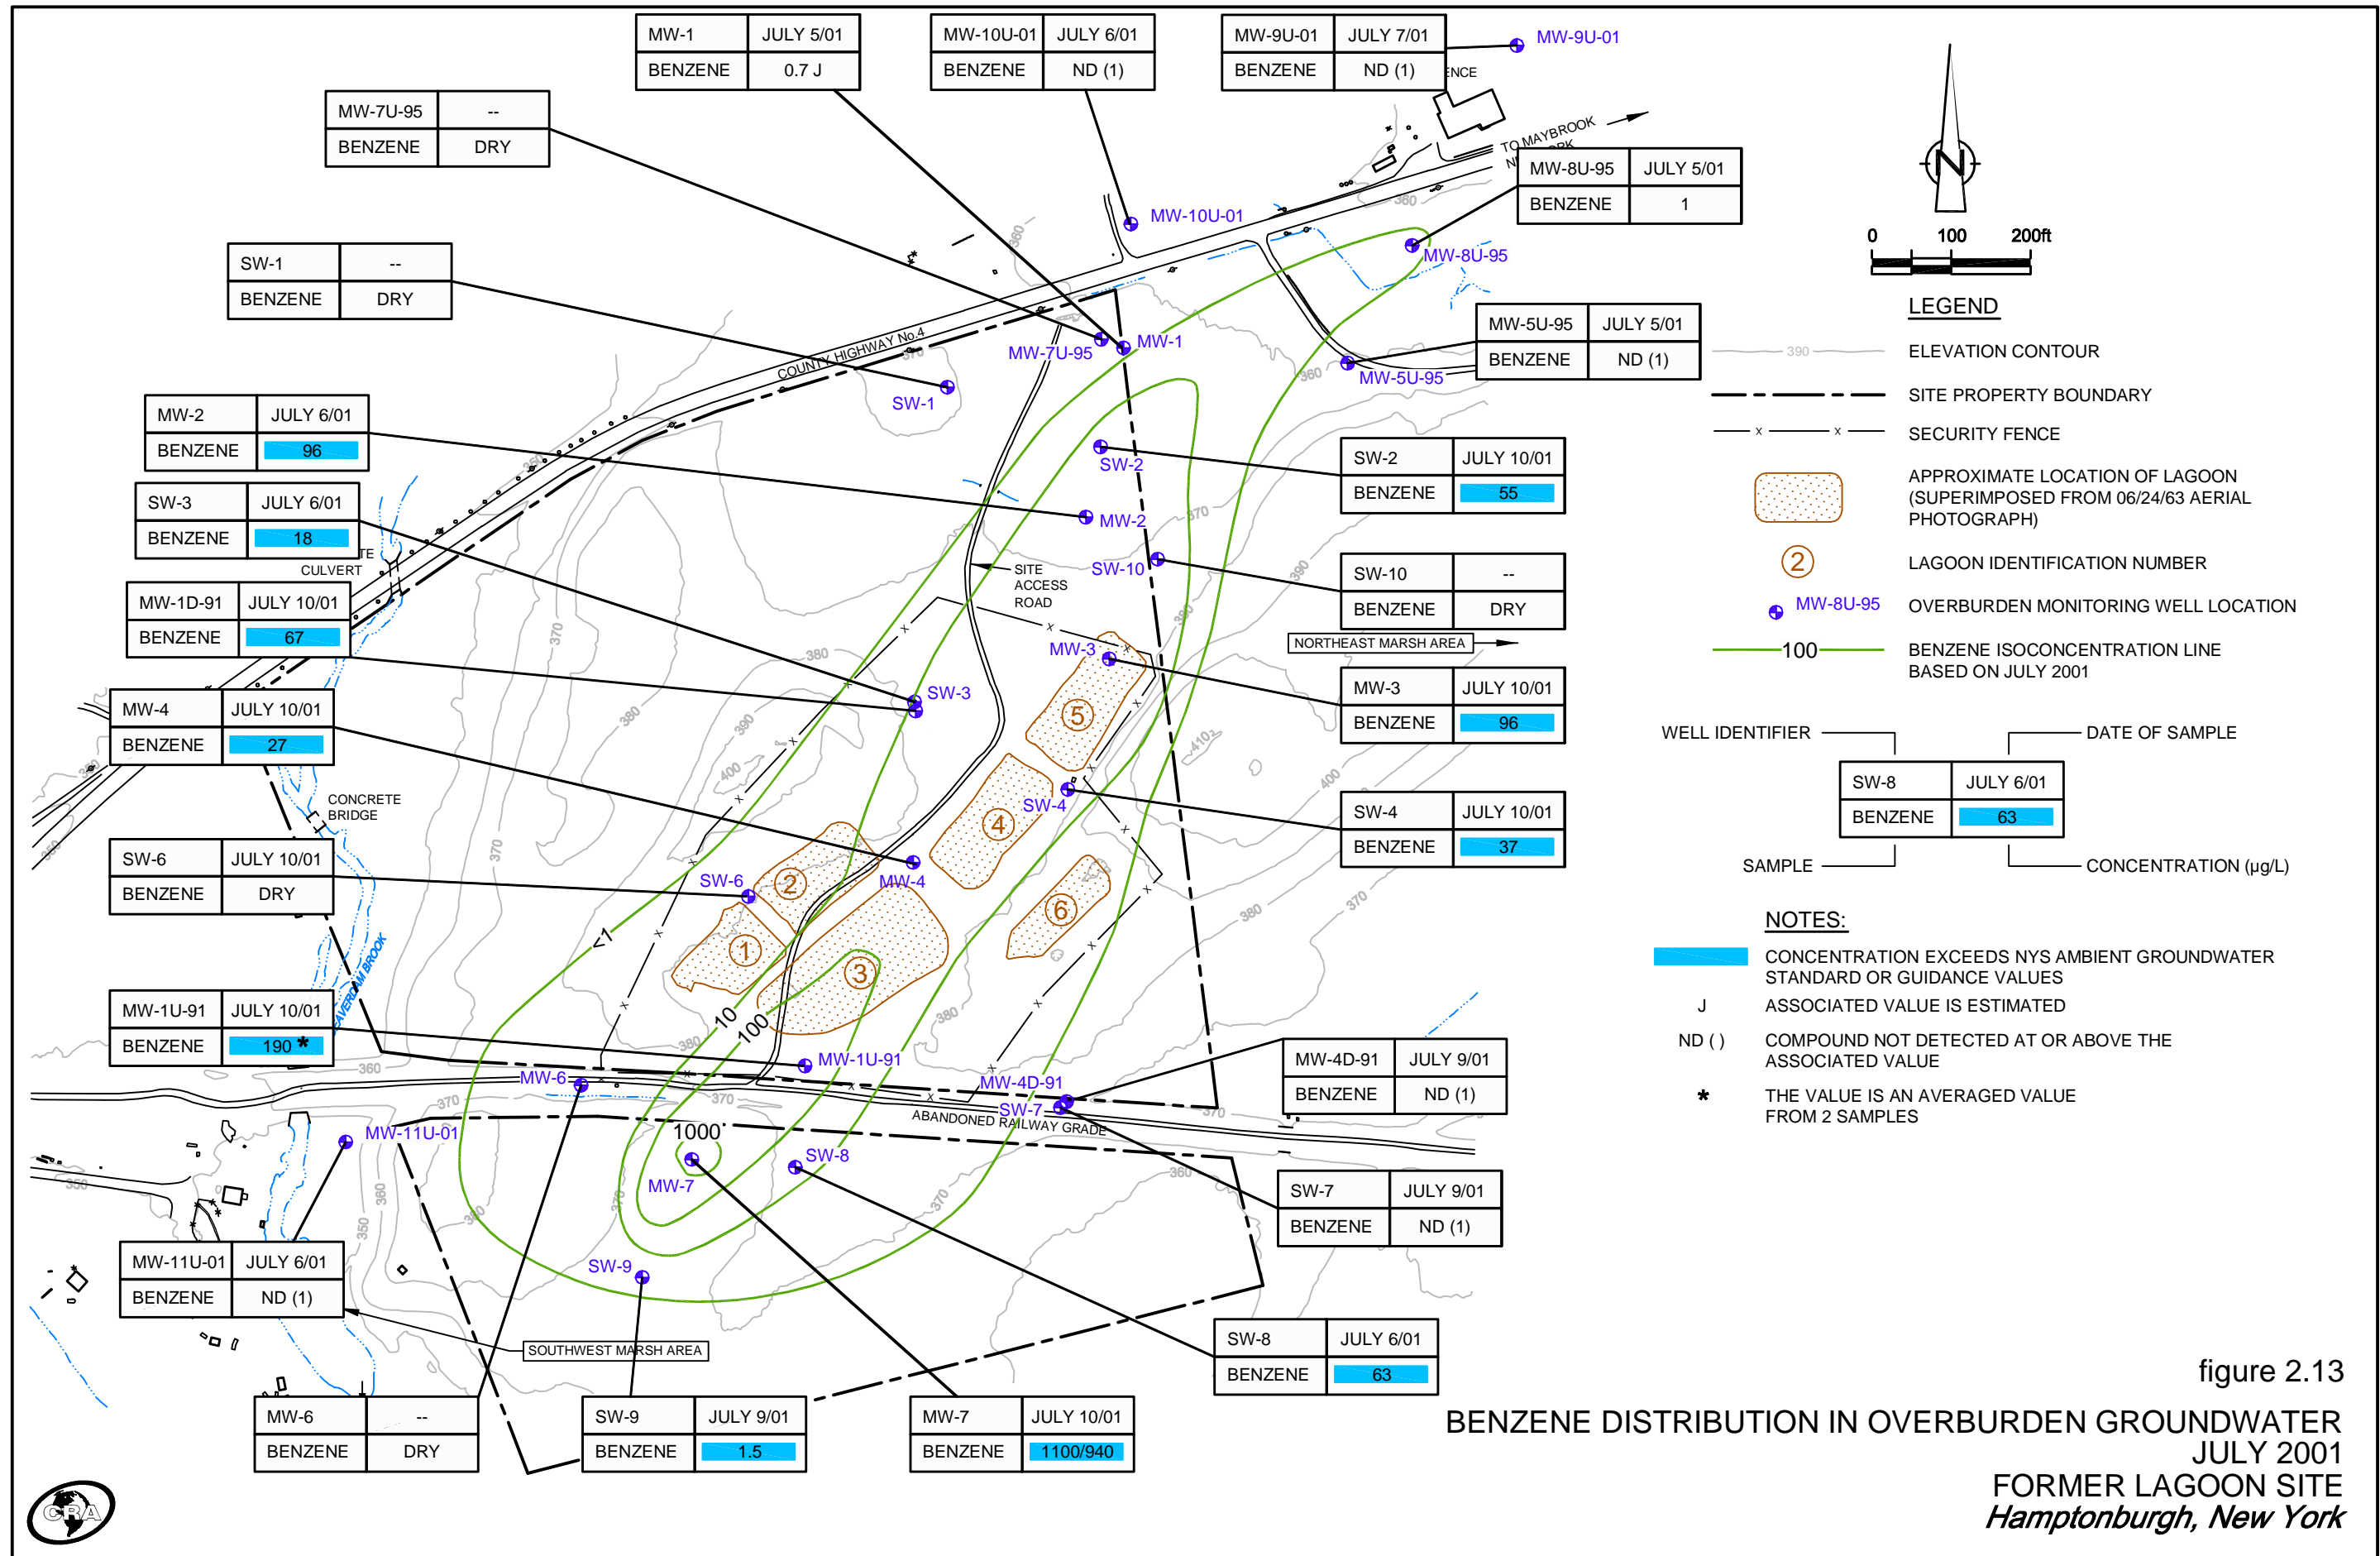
| MW-1 | JULY 5/01 |
|---|---|
| BENZENE | 0.7 J |

| MW-10U-01 | JULY 6/01 |
|---|---|
| BENZENE | ND (1) |

| MW-9U-01 | JULY 7/01 |
|---|---|
| BENZENE | ND (1) |

| MW-7U-95 | -- |
|---|---|
| BENZENE | DRY |

| SW-1 | -- |
|---|---|
| BENZENE | DRY |

| MW-8U-95 | JULY 5/01 |
|---|---|
| BENZENE | 1 |

| MW-5U-95 | JULY 5/01 |
|---|---|
| BENZENE | ND (1) |

| MW-2 | JULY 6/01 |
|---|---|
| BENZENE | 96 |

| SW-3 | JULY 6/01 |
|---|---|
| BENZENE | 18 |

| SW-2 | JULY 10/01 |
|---|---|
| BENZENE | 55 |

| MW-1D-91 | JULY 10/01 |
|---|---|
| BENZENE | 67 |

| SW-10 | -- |
|---|---|
| BENZENE | DRY |

| MW-4 | JULY 10/01 |
|---|---|
| BENZENE | 27 |

| MW-3 | JULY 10/01 |
|---|---|
| BENZENE | 96 |

| SW-4 | JULY 10/01 |
|---|---|
| BENZENE | 37 |

| SW-6 | JULY 10/01 |
|---|---|
| BENZENE | DRY |

| MW-1U-91 | JULY 10/01 |
|---|---|
| BENZENE | 190 * |

| MW-4D-91 | JULY 9/01 |
|---|---|
| BENZENE | ND (1) |

| SW-7 | JULY 9/01 |
|---|---|
| BENZENE | ND (1) |

| MW-11U-01 | JULY 6/01 |
|---|---|
| BENZENE | ND (1) |

| SW-8 | JULY 6/01 |
|---|---|
| BENZENE | 63 |

| MW-6 | -- |
|---|---|
| BENZENE | DRY |

| SW-9 | JULY 9/01 |
|---|---|
| BENZENE | 1.5 |

| MW-7 | JULY 10/01 |
|---|---|
| BENZENE | 1100/940 |

MW-9U-01 MW-10U-01 MW-8U-95 MW-7U-95 MW-1 SW-1 MW-5U-95 SW-2 MW-2 SW-10 MW-3 SW-3 SW-4 SW-6 MW-4 MW-1U-91 MW-6 MW-4D-91 SW-7 MW-11U-01 SW-8 MW-7 SW-9

TO MAYBROOK COUNTY HIGHWAY No 4 CULVERT SITE ACCESS ROAD NORTHEAST MARSH AREA CONCRETE BRIDGE ABANDONED RAILWAY GRADE SOUTHWEST MARSH AREA

1 2 3 4 5 6 <1 10 100 1000

360 370 380 390 400 410 350

N
0 100 200ft

LEGEND
390 ELEVATION CONTOUR
SITE PROPERTY BOUNDARY
SECURITY FENCE
APPROXIMATE LOCATION OF LAGOON (SUPERIMPOSED FROM 06/24/63 AERIAL PHOTOGRAPH)
2 LAGOON IDENTIFICATION NUMBER
MW-8U-95 OVERBURDEN MONITORING WELL LOCATION
100 BENZENE ISOCONCENTRATION LINE BASED ON JULY 2001

WELL IDENTIFIER DATE OF SAMPLE

| SW-8 | JULY 6/01 |
|---|---|
| BENZENE | 63 |

SAMPLE CONCENTRATION (µg/L)

NOTES:
CONCENTRATION EXCEEDS NYS AMBIENT GROUNDWATER STANDARD OR GUIDANCE VALUES
J ASSOCIATED VALUE IS ESTIMATED
ND ( ) COMPOUND NOT DETECTED AT OR ABOVE THE ASSOCIATED VALUE
* THE VALUE IS AN AVERAGED VALUE FROM 2 SAMPLES

figure 2.13
BENZENE DISTRIBUTION IN OVERBURDEN GROUNDWATER
JULY 2001
FORMER LAGOON SITE
Hamptonburgh, New York

CRA